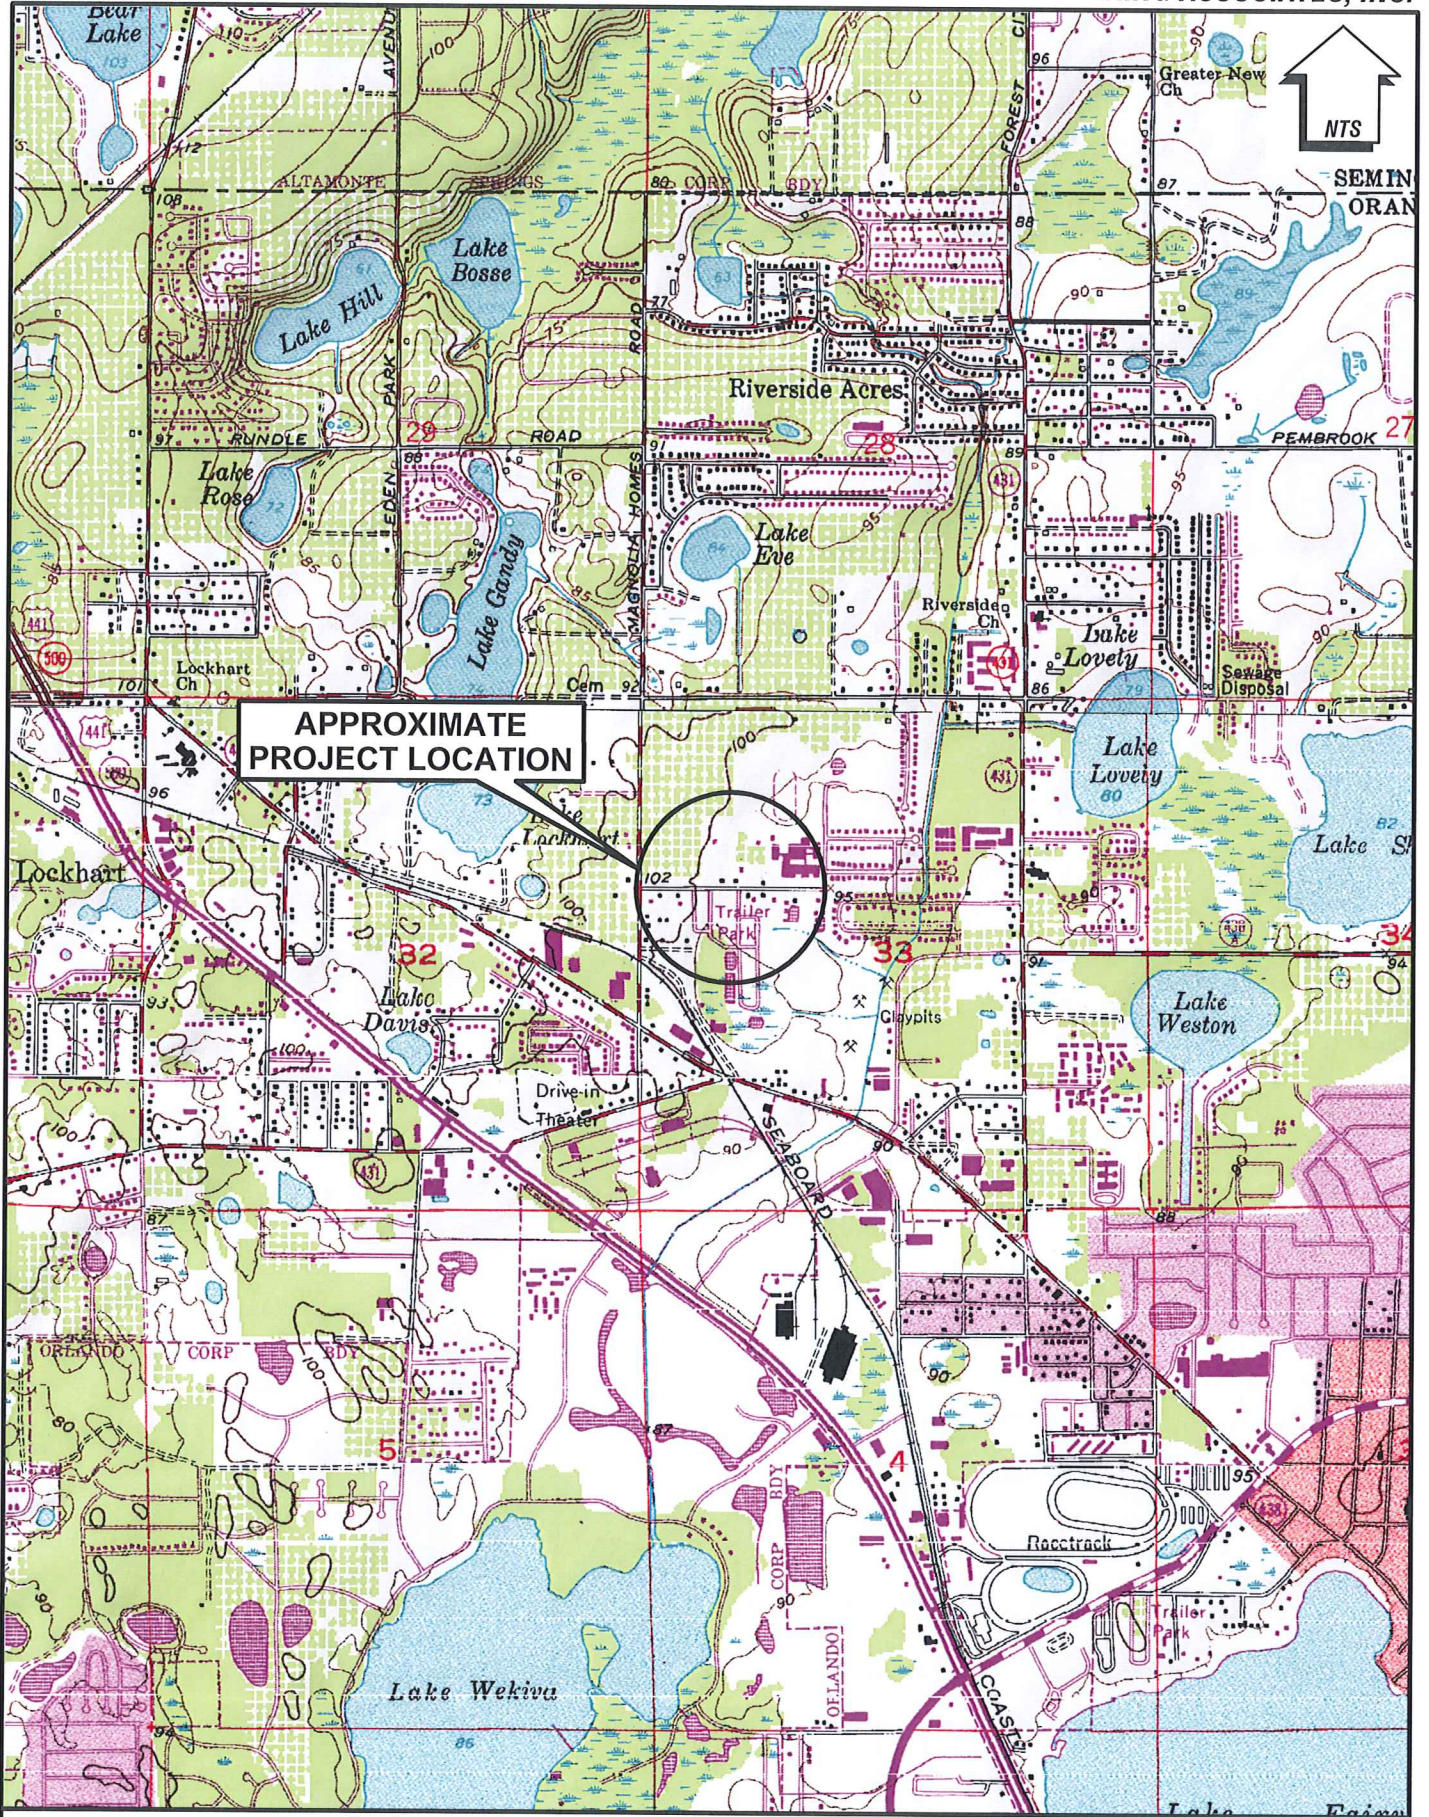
Bear Lake

NTS

Greater New Ch

SEMIN
ORAN

ALTAMONTE SPRINGS CORP BDY

Lake Bosse

Lake Hill

AVENUE

PARK

ROAD

FOREST

Riverside Acres

RUNDLE ROAD

PEMBROOK

29

28

27

Lake Rose

EDEN

Lake Gandy

MAGNOLIA HOMES

Lake Eve

Riverside Ch

Lake Lovely

Sewage Disposal

Lockhart Ch

Cem

APPROXIMATE PROJECT LOCATION

Lake Lockhart

Lake Lovely

Lake Sh

Lockhart

102

Trailer Park

32

33

34

Lake Davis

Claypits

Lake Weston

Drive-in Theater

SEABOARD

ORLANDO CORP BDY

5

4

CORP BDY

ORLANDO

Racetrack

Trailer Park

Lake Wekiva

COAST

Lake